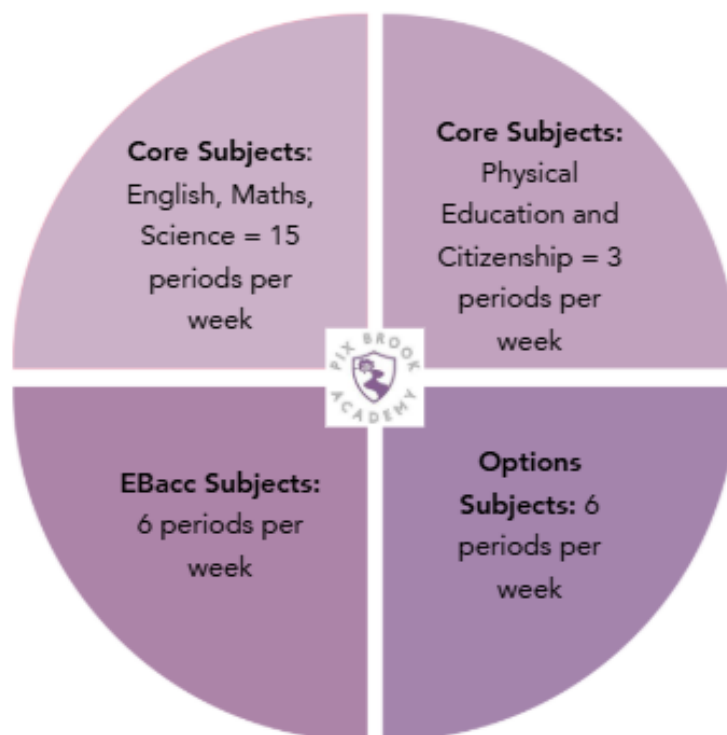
Core Subjects: English, Maths, Science = 15 periods per week

Core Subjects: Physical Education and Citizenship = 3 periods per week

PIX BROOK ACADEMY

EBacc Subjects: 6 periods per week

Options Subjects: 6 periods per week